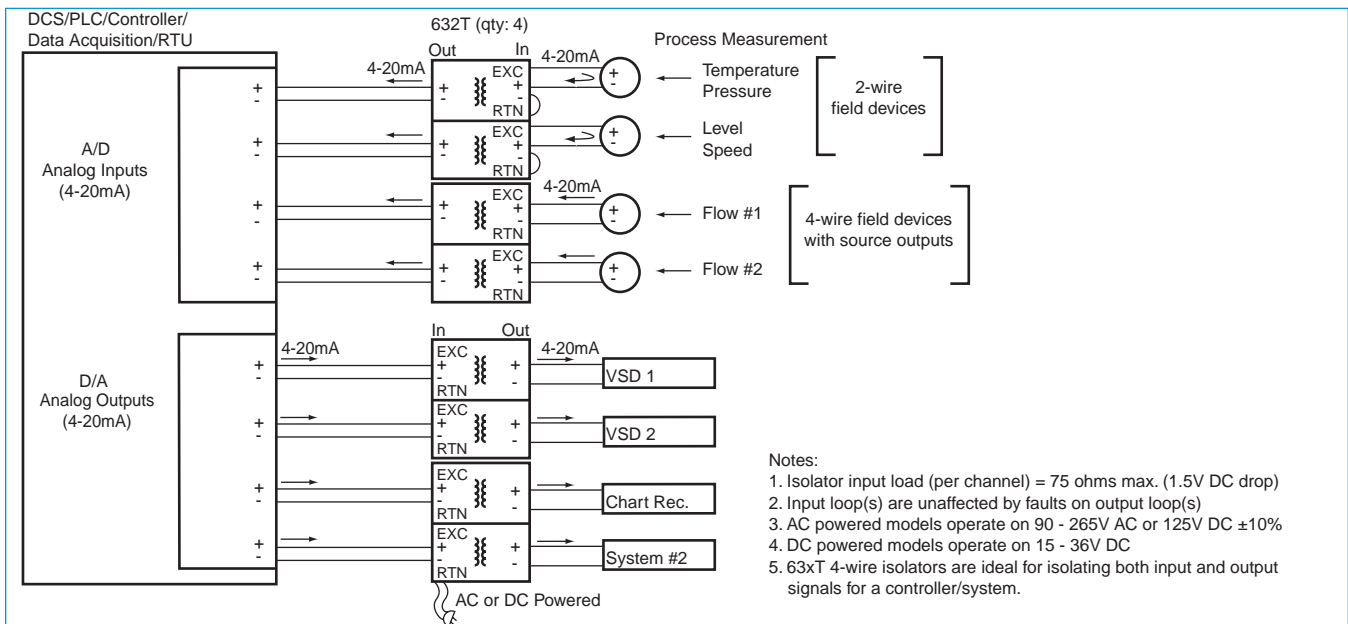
DCS/PLC/Controller/
Data Acquisition/RTU

632T (qty: 4)

Out In

Process Measurement

4-20mA

4-20mA

EXC
+
-
RTN

+
-

+
-

+
-

Temperature
Pressure

2-wire
field devices

+
-

EXC
+
-
RTN

+
-

+
-

Level
Speed

A/D
Analog Inputs
(4-20mA)

+
-

EXC
+
-
RTN

4-20mA

+
-

+
-

Flow #1

4-wire field devices
with source outputs

+
-

EXC
+
-
RTN

+
-

+
-

Flow #2

In Out

4-20mA

4-20mA

+
-

EXC
+
-
RTN

+
-

VSD 1

D/A
Analog Outputs
(4-20mA)

+
-

EXC
+
-
RTN

+
-

VSD 2

+
-

EXC
+
-
RTN

+
-

Chart Rec.

+
-

EXC
+
-
RTN

+
-

System #2

AC or DC Powered

Notes:
1. Isolator input load (per channel) = 75 ohms max. (1.5V DC drop)
2. Input loop(s) are unaffected by faults on output loop(s)
3. AC powered models operate on 90 - 265V AC or 125V DC ±10%
4. DC powered models operate on 15 - 36V DC
5. 63xT 4-wire isolators are ideal for isolating both input and output signals for a controller/system.